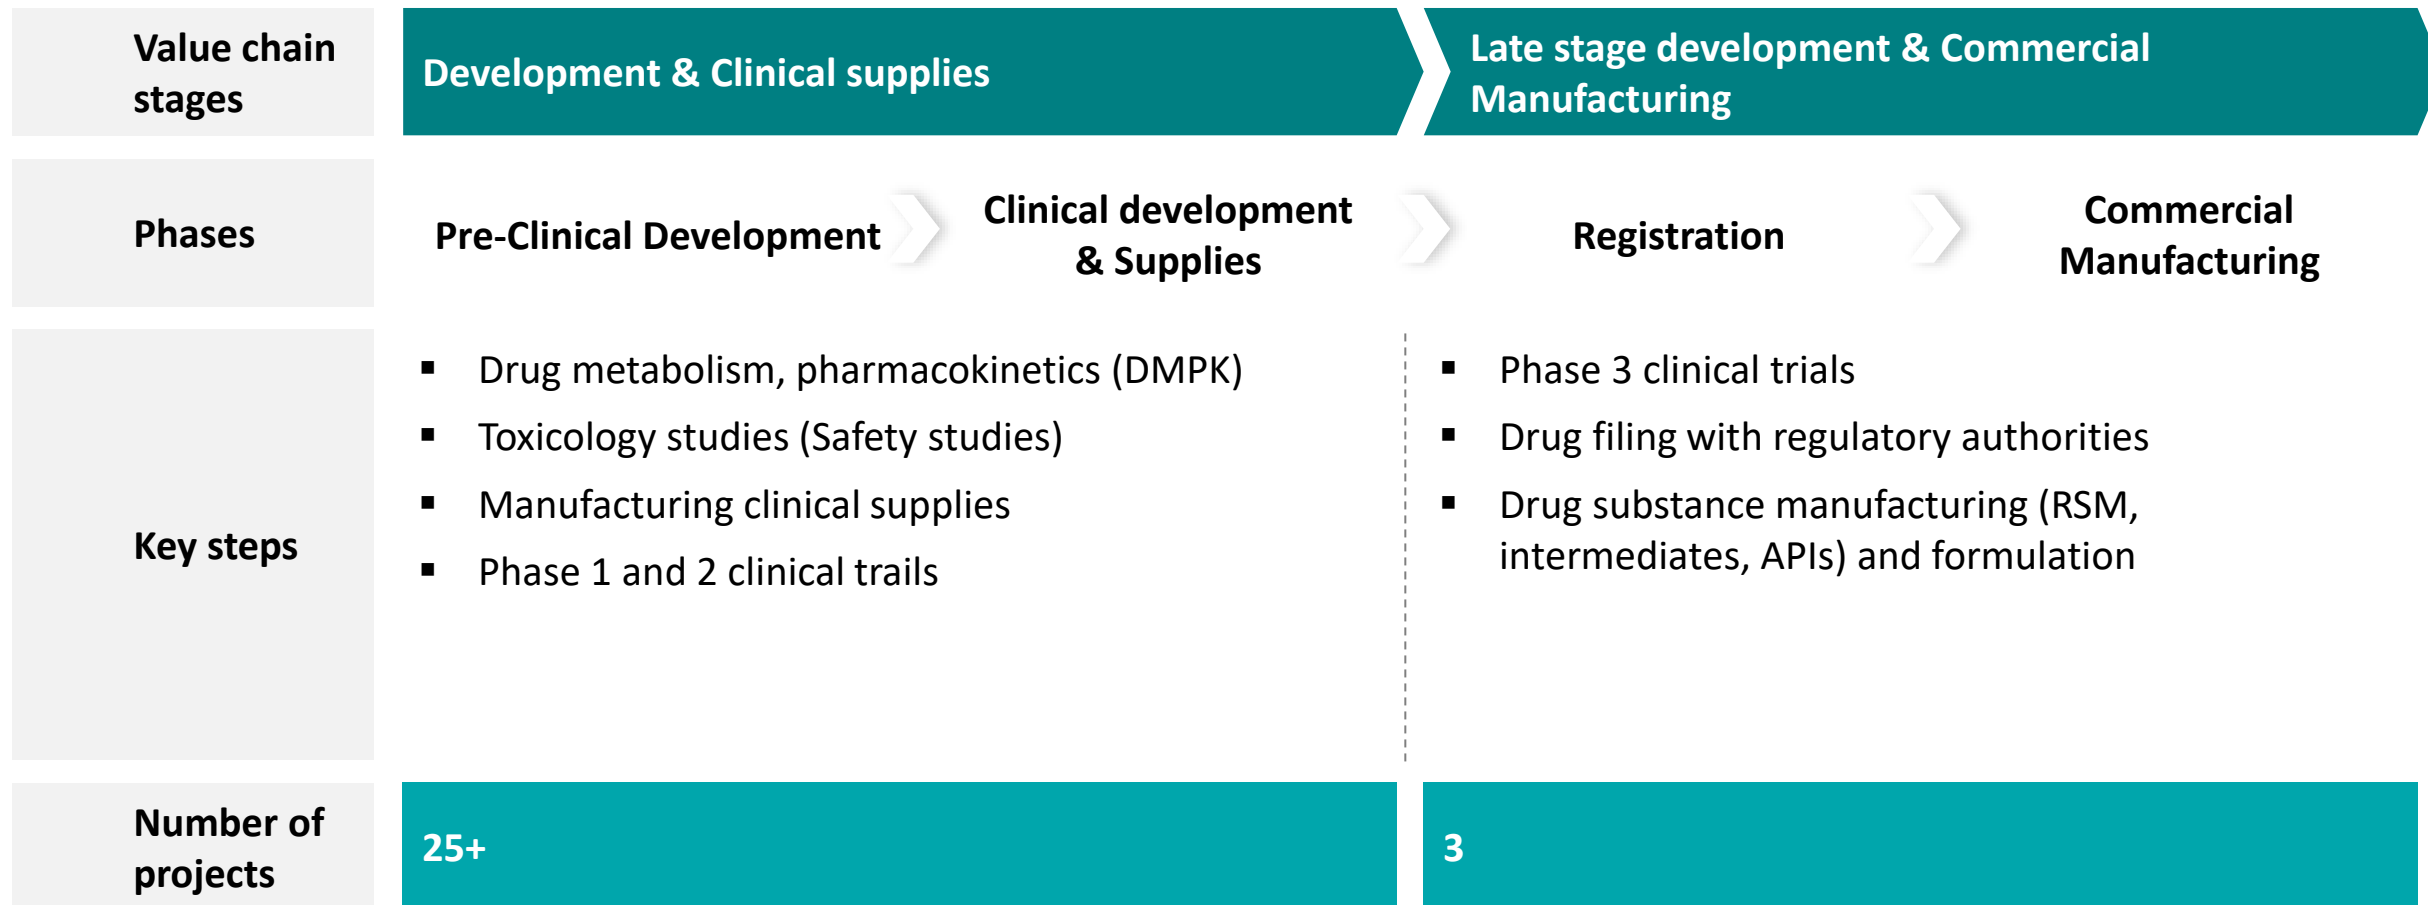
| Value chain stages | Development & Clinical supplies | | Late stage development & Commercial Manufacturing | |
|---|---|---|---|---|
| Phases | Pre-Clinical Development | Clinical development & Supplies | Registration | Commercial Manufacturing |
| Key steps | ▪ Drug metabolism, pharmacokinetics (DMPK) ▪ Toxicology studies (Safety studies) ▪ Manufacturing clinical supplies ▪ Phase 1 and 2 clinical trails | | ▪ Phase 3 clinical trials ▪ Drug filing with regulatory authorities ▪ Drug substance manufacturing (RSM, intermediates, APIs) and formulation | |
| Number of projects | 25+ | | 3 | |